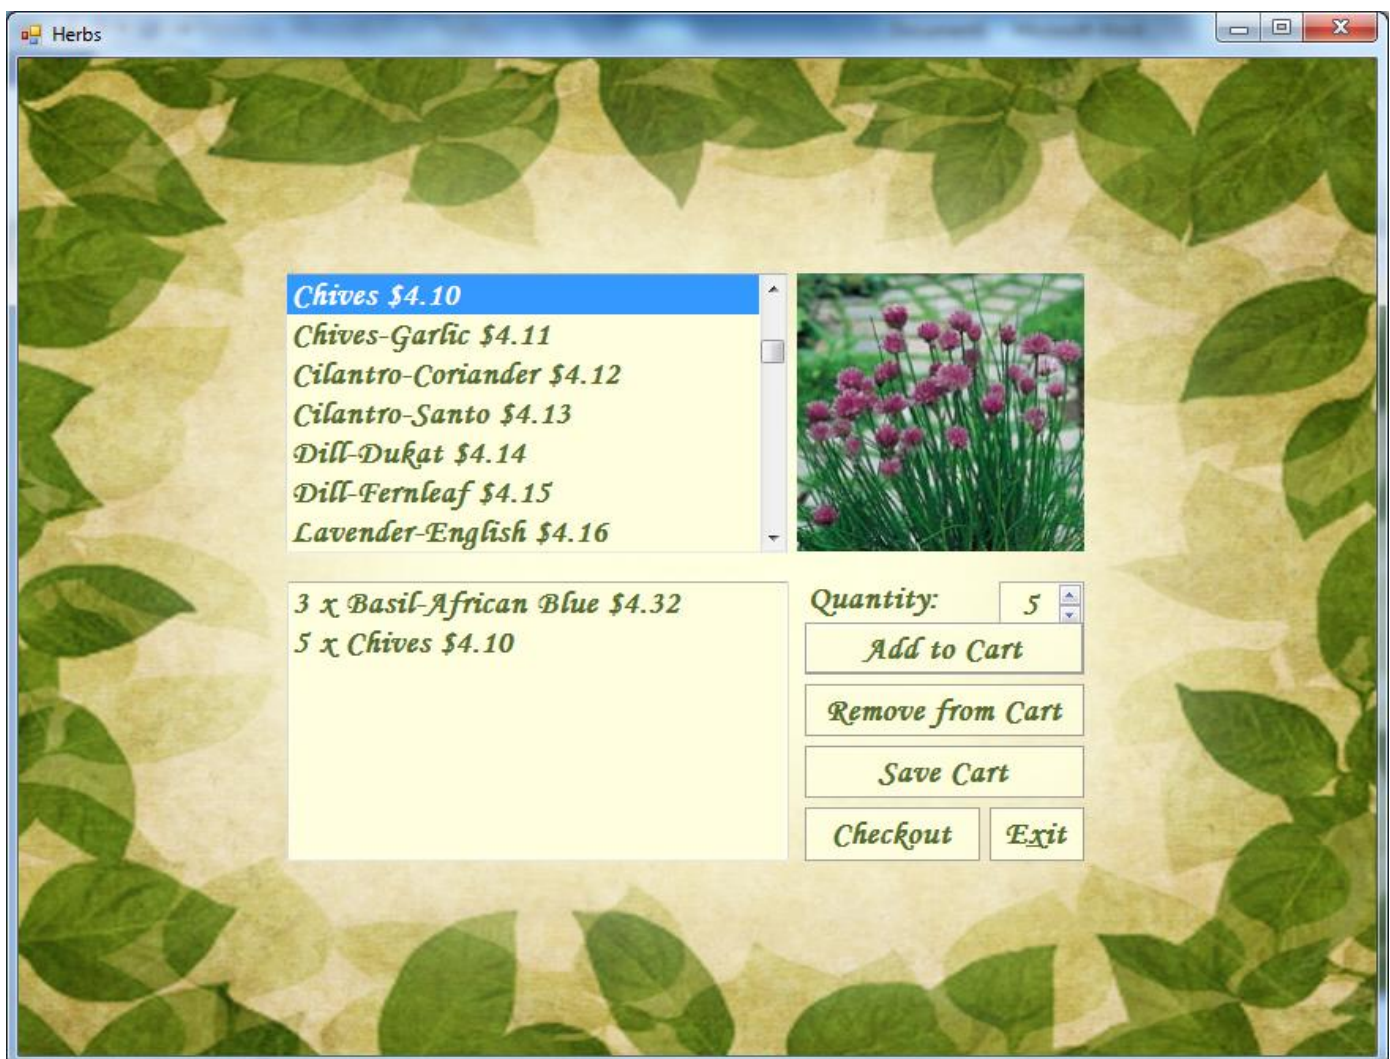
Herbs

Chives $4.10
Chives-Garlic $4.11
Cilantro-Coriander $4.12
Cilantro-Santo $4.13
Dill-Dukat $4.14
Dill-Fernleaf $4.15
Lavender-English $4.16

3 x Basil-African Blue $4.32
5 x Chives $4.10

Quantity: 5

Add to Cart

Remove from Cart

Save Cart

Checkout

Exit